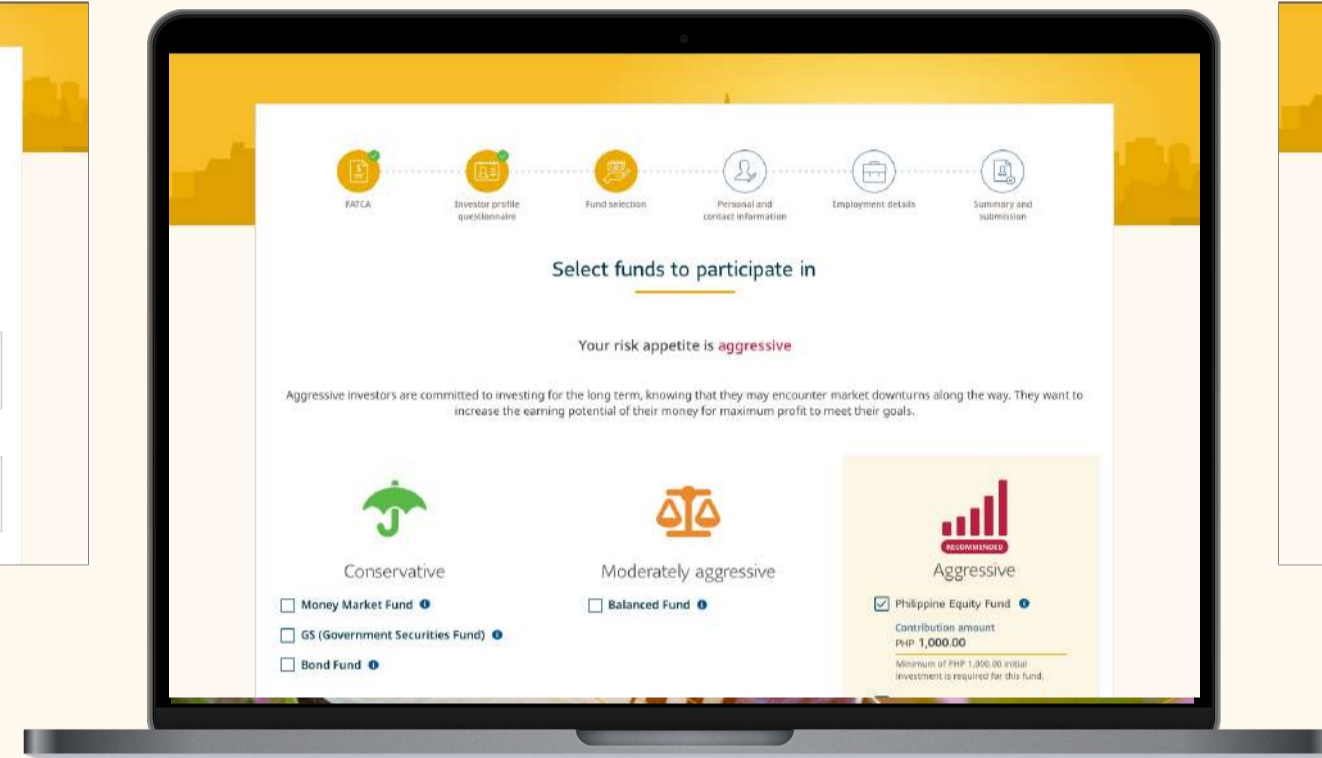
FATCA

Investor profile questionnaire

Fund selection

Personal and contact information

Employment details

Summary and submission

Select funds to participate in

Your risk appetite is aggressive

Aggressive investors are committed to investing for the long term, knowing that they may encounter market downturns along the way. They want to increase the earning potential of their money for maximum profit to meet their goals.

Conservative

Money Market Fund

GS (Government Securities Fund)

Bond Fund

Moderately aggressive

Balanced Fund

RECOMMENDED

Aggressive

Philippine Equity Fund

Contribution amount

PHP 1,000.00

Minimum of PHP 1,000.00 initial investment is required for this fund.